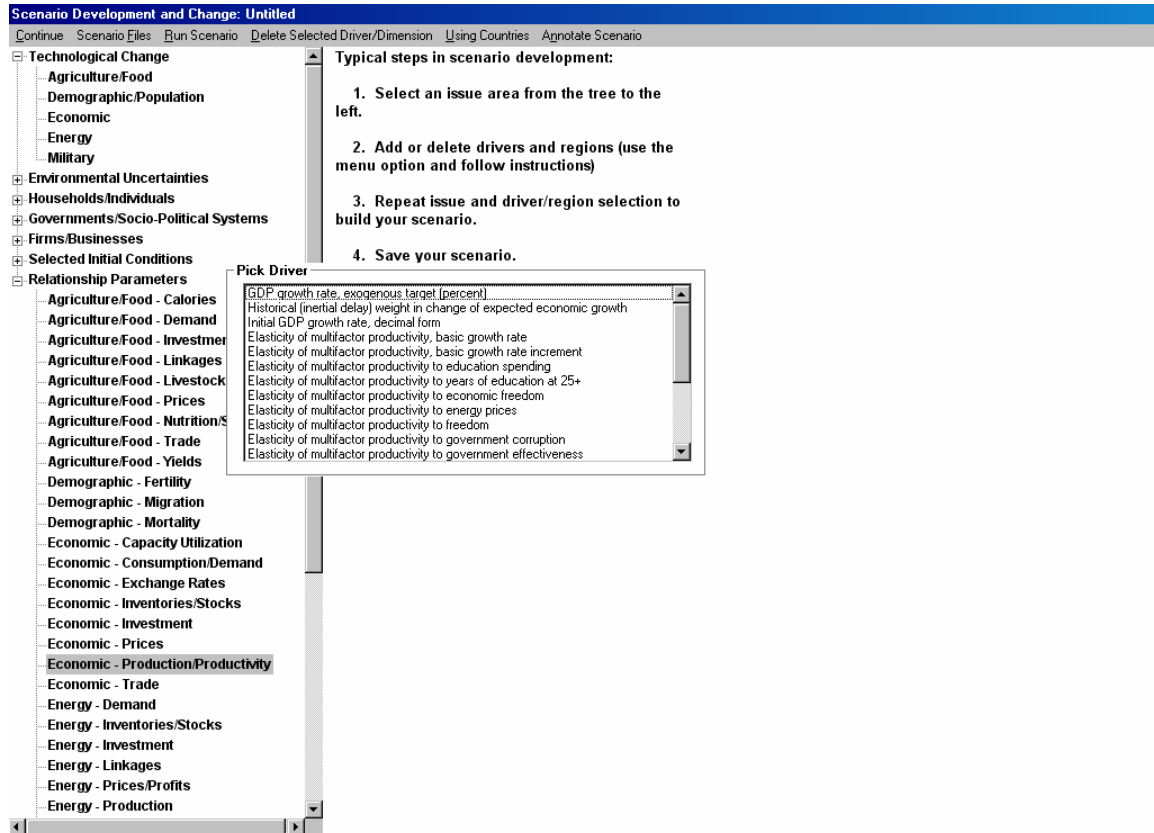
Scenario Development and Change: Untitled

Continue Scenario Files Run Scenario Delete Selected Driver/Dimension Using Countries Annotate Scenario

Technological Change
Agriculture/Food
Demographic/Population
Economic
Energy
Military
Environmental Uncertainties
Households/Individuals
Governments/Socio-Political Systems
Firms/Businesses
Selected Initial Conditions
Relationship Parameters
Agriculture/Food - Calories
Agriculture/Food - Demand
Agriculture/Food - Investmer
Agriculture/Food - Linkages
Agriculture/Food - Livestock
Agriculture/Food - Prices
Agriculture/Food - Nutrition/S
Agriculture/Food - Trade
Agriculture/Food - Yields
Demographic - Fertility
Demographic - Migration
Demographic - Mortality
Economic - Capacity Utilization
Economic - Consumption/Demand
Economic - Exchange Rates
Economic - Inventories/Stocks
Economic - Investment
Economic - Prices
Economic - Production/Productivity
Economic - Trade
Energy - Demand
Energy - Inventories/Stocks
Energy - Investment
Energy - Linkages
Energy - Prices/Profits
Energy - Production

Typical steps in scenario development:

1. Select an issue area from the tree to the left.

2. Add or delete drivers and regions (use the menu option and follow instructions)

3. Repeat issue and driver/region selection to build your scenario.

4. Save your scenario.

Pick Driver
GDP growth rate, exogenous target (percent)
Historical (inertial delay) weight in change of expected economic growth
Initial GDP growth rate, decimal form
Elasticity of multifactor productivity, basic growth rate
Elasticity of multifactor productivity, basic growth rate increment
Elasticity of multifactor productivity to education spending
Elasticity of multifactor productivity to years of education at 25+
Elasticity of multifactor productivity to economic freedom
Elasticity of multifactor productivity to energy prices
Elasticity of multifactor productivity to freedom
Elasticity of multifactor productivity to government corruption
Elasticity of multifactor productivity to government effectiveness